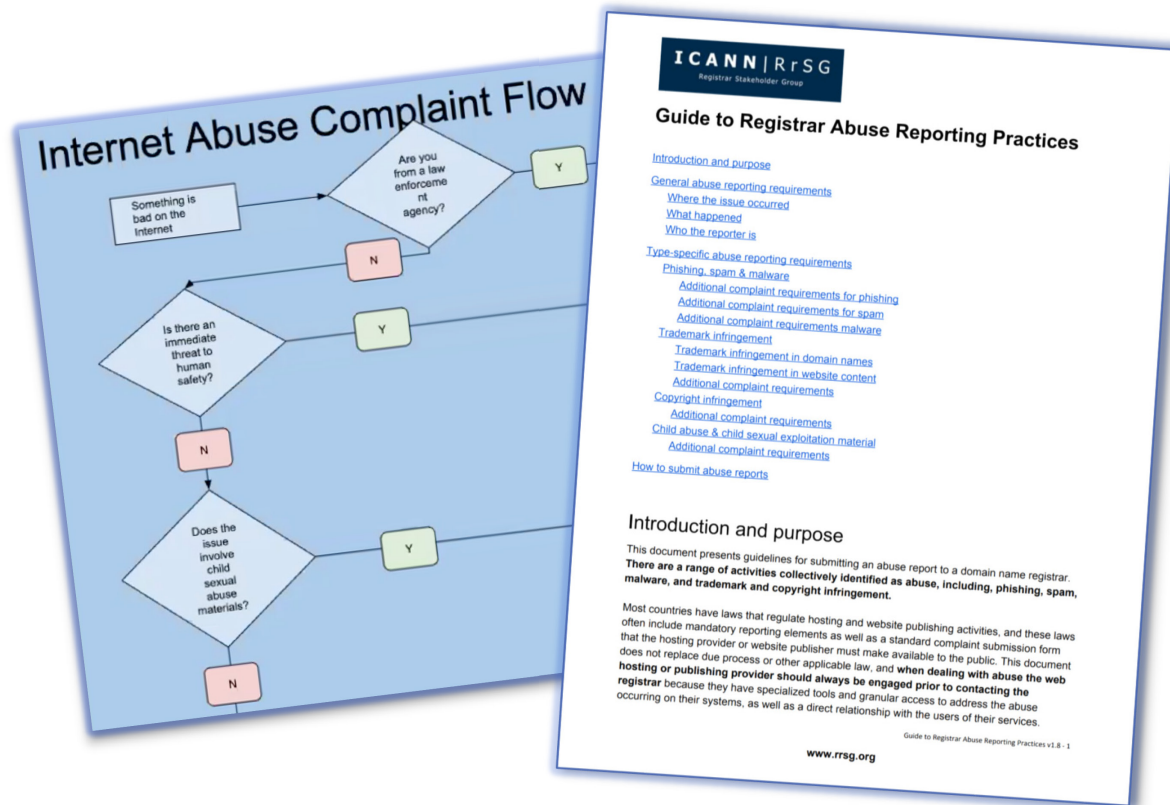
Internet Abuse Complaint Flow

Something is bad on the Internet

Are you from a law enforcement agency?

Y

N

Is there an immediate threat to human safety?

Y

N

Does the issue involve child sexual abuse materials?

Y

N

ICANN | RrSG
Registrar Stakeholder Group

Guide to Registrar Abuse Reporting Practices

Introduction and purpose
General abuse reporting requirements
Where the issue occurred
What happened
Who the reporter is
Type-specific abuse reporting requirements
Phishing, spam & malware
Additional complaint requirements for phishing
Additional complaint requirements for spam
Additional complaint requirements malware
Trademark infringement
Trademark infringement in domain names
Trademark infringement in website content
Additional complaint requirements
Copyright infringement
Additional complaint requirements
Child abuse & child sexual exploitation material
Additional complaint requirements
How to submit abuse reports

Introduction and purpose

This document presents guidelines for submitting an abuse report to a domain name registrar. **There are a range of activities collectively identified as abuse, including, phishing, spam, malware, and trademark and copyright infringement.**

Most countries have laws that regulate hosting and website publishing activities, and these laws often include mandatory reporting elements as well as a standard complaint submission form that the hosting provider or website publisher must make available to the public. This document does not replace due process or other applicable law, and **when dealing with abuse the web hosting or publishing provider should always be engaged prior to contacting the registrar** because they have specialized tools and granular access to address the abuse occurring on their systems, as well as a direct relationship with the users of their services.

Guide to Registrar Abuse Reporting Practices v1.8 - 1

www.rrsg.org